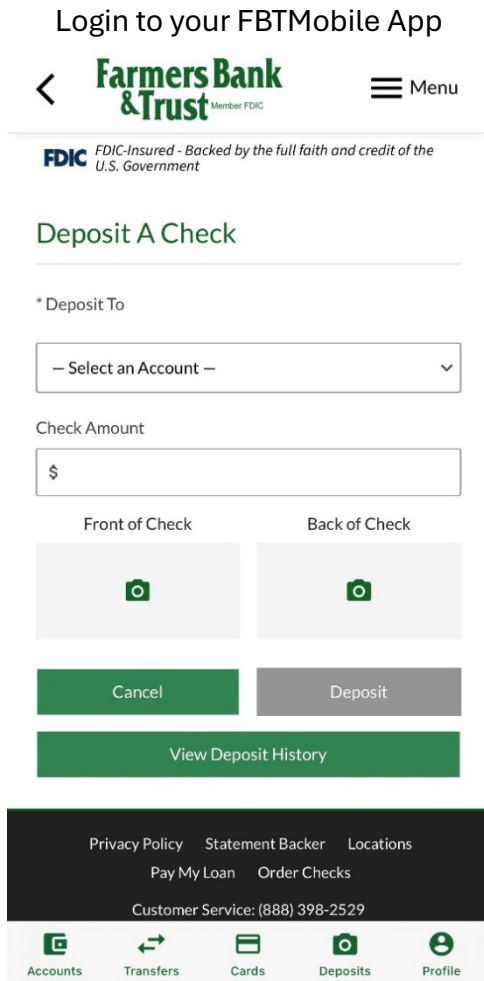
Login to your FBTMobile App

<

Farmers Bank &Trust Member FDIC

Menu

FDIC FDIC-Insured - Backed by the full faith and credit of the U.S. Government

Deposit A Check

* Deposit To

— Select an Account —

Check Amount

$

Front of Check

Back of Check

Cancel

Deposit

View Deposit History

Privacy Policy Statement Backer Locations

Pay My Loan Order Checks

Customer Service: (888) 398-2529

Accounts Transfers Cards Deposits Profile